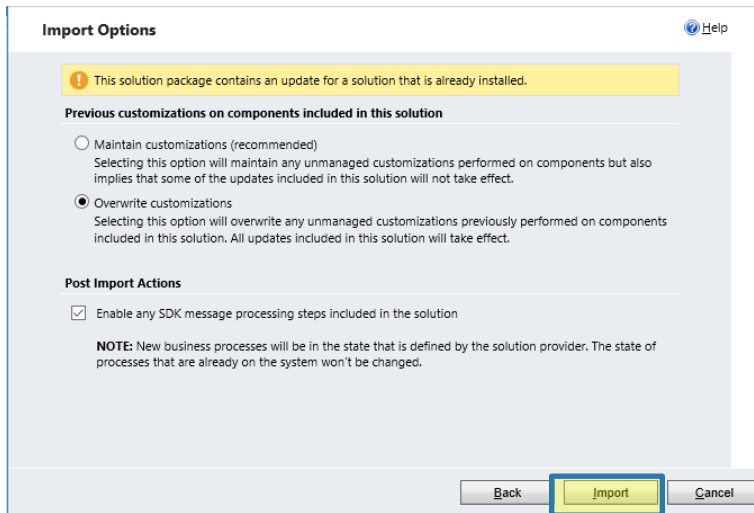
Import Options

Help

This solution package contains an update for a solution that is already installed.

Previous customizations on components included in this solution

Maintain customizations (recommended)
Selecting this option will maintain any unmanaged customizations performed on components but also implies that some of the updates included in this solution will not take effect.

Overwrite customizations
Selecting this option will overwrite any unmanaged customizations previously performed on components included in this solution. All updates included in this solution will take effect.

Post Import Actions

Enable any SDK message processing steps included in the solution

NOTE: New business processes will be in the state that is defined by the solution provider. The state of processes that are already on the system won't be changed.

Back

Import

Cancel